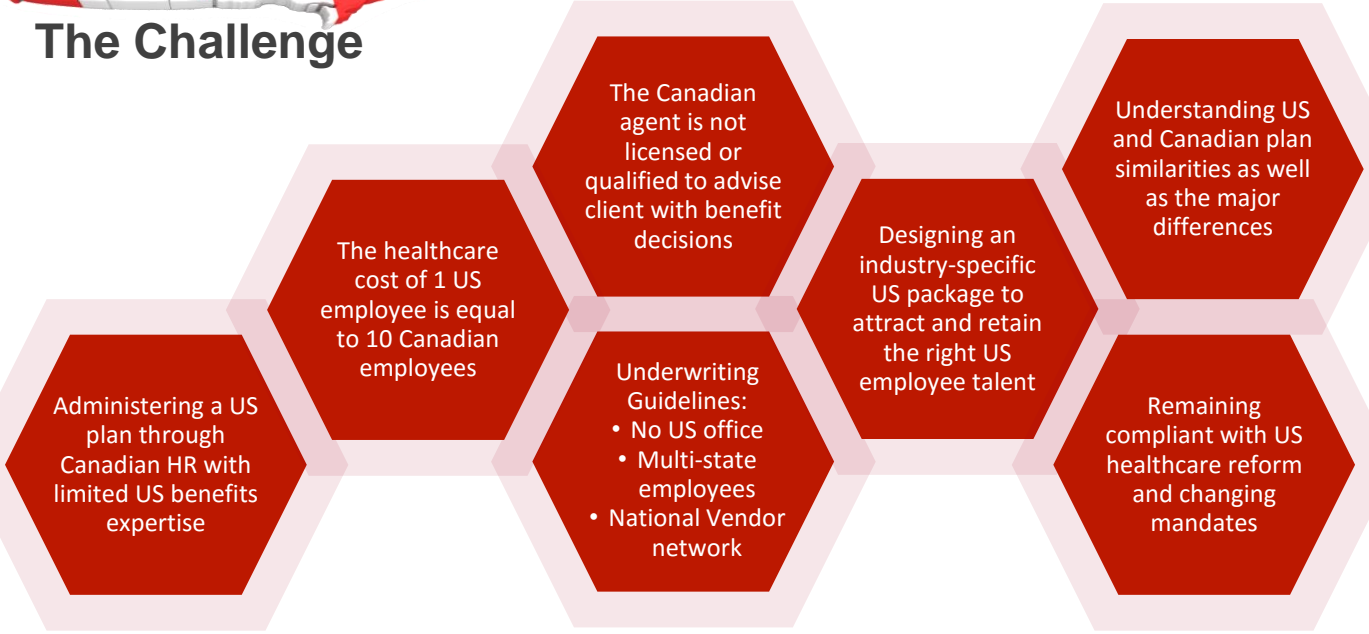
The Challenge

Administering a US plan through Canadian HR with limited US benefits expertise

The healthcare cost of 1 US employee is equal to 10 Canadian employees

The Canadian agent is not licensed or qualified to advise client with benefit decisions

Underwriting Guidelines:
• No US office
• Multi-state employees
• National Vendor network

Designing an industry-specific US package to attract and retain the right US employee talent

Understanding US and Canadian plan similarities as well as the major differences

Remaining compliant with US healthcare reform and changing mandates